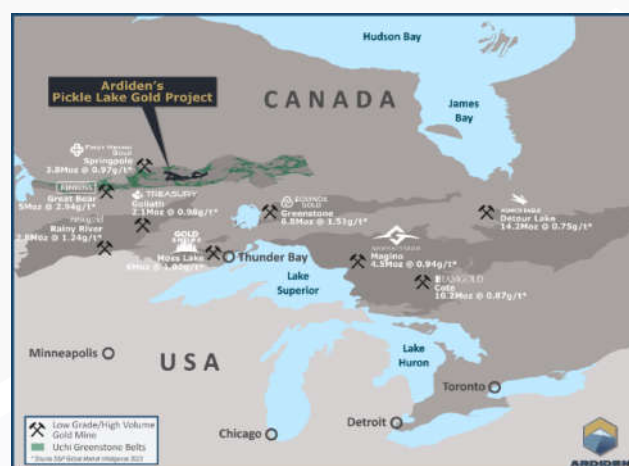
Hudson Bay

Ardiden's
Pickle Lake Gold Project

CANADA

James Bay

First Mining Gold
Springpole
3.8Moz @ 0.97g/t*

KINROSS
Great Bear
5Moz @ 2.94g/t*

TREASURY
Goliath
2.1Moz @ 0.98g/t*

Newgold
Rainy River
2.8Moz @ 1.24g/t*

EQUINOX GOLD
Greenstone
6.8Moz @ 1.51g/t*

GOLD
Moss Lake
5Moz @ 1.02g/t*

Thunder Bay

Lake Superior

ARGONAUT GOLD
Magino
4.5Moz @ 0.94g/t*

IAMGOLD
Cote
10.2Moz @ 0.87g/t*

Detour Lake
14.2Moz @ 0.75g/t*

Minneapolis

USA

Lake Huron

Toronto

Detroit

Chicago

Low Grade/High Volume Gold Mine
Uchi Greenstone Belts
* Source S&P Global Market Intelligence 2022

ARDIDEN